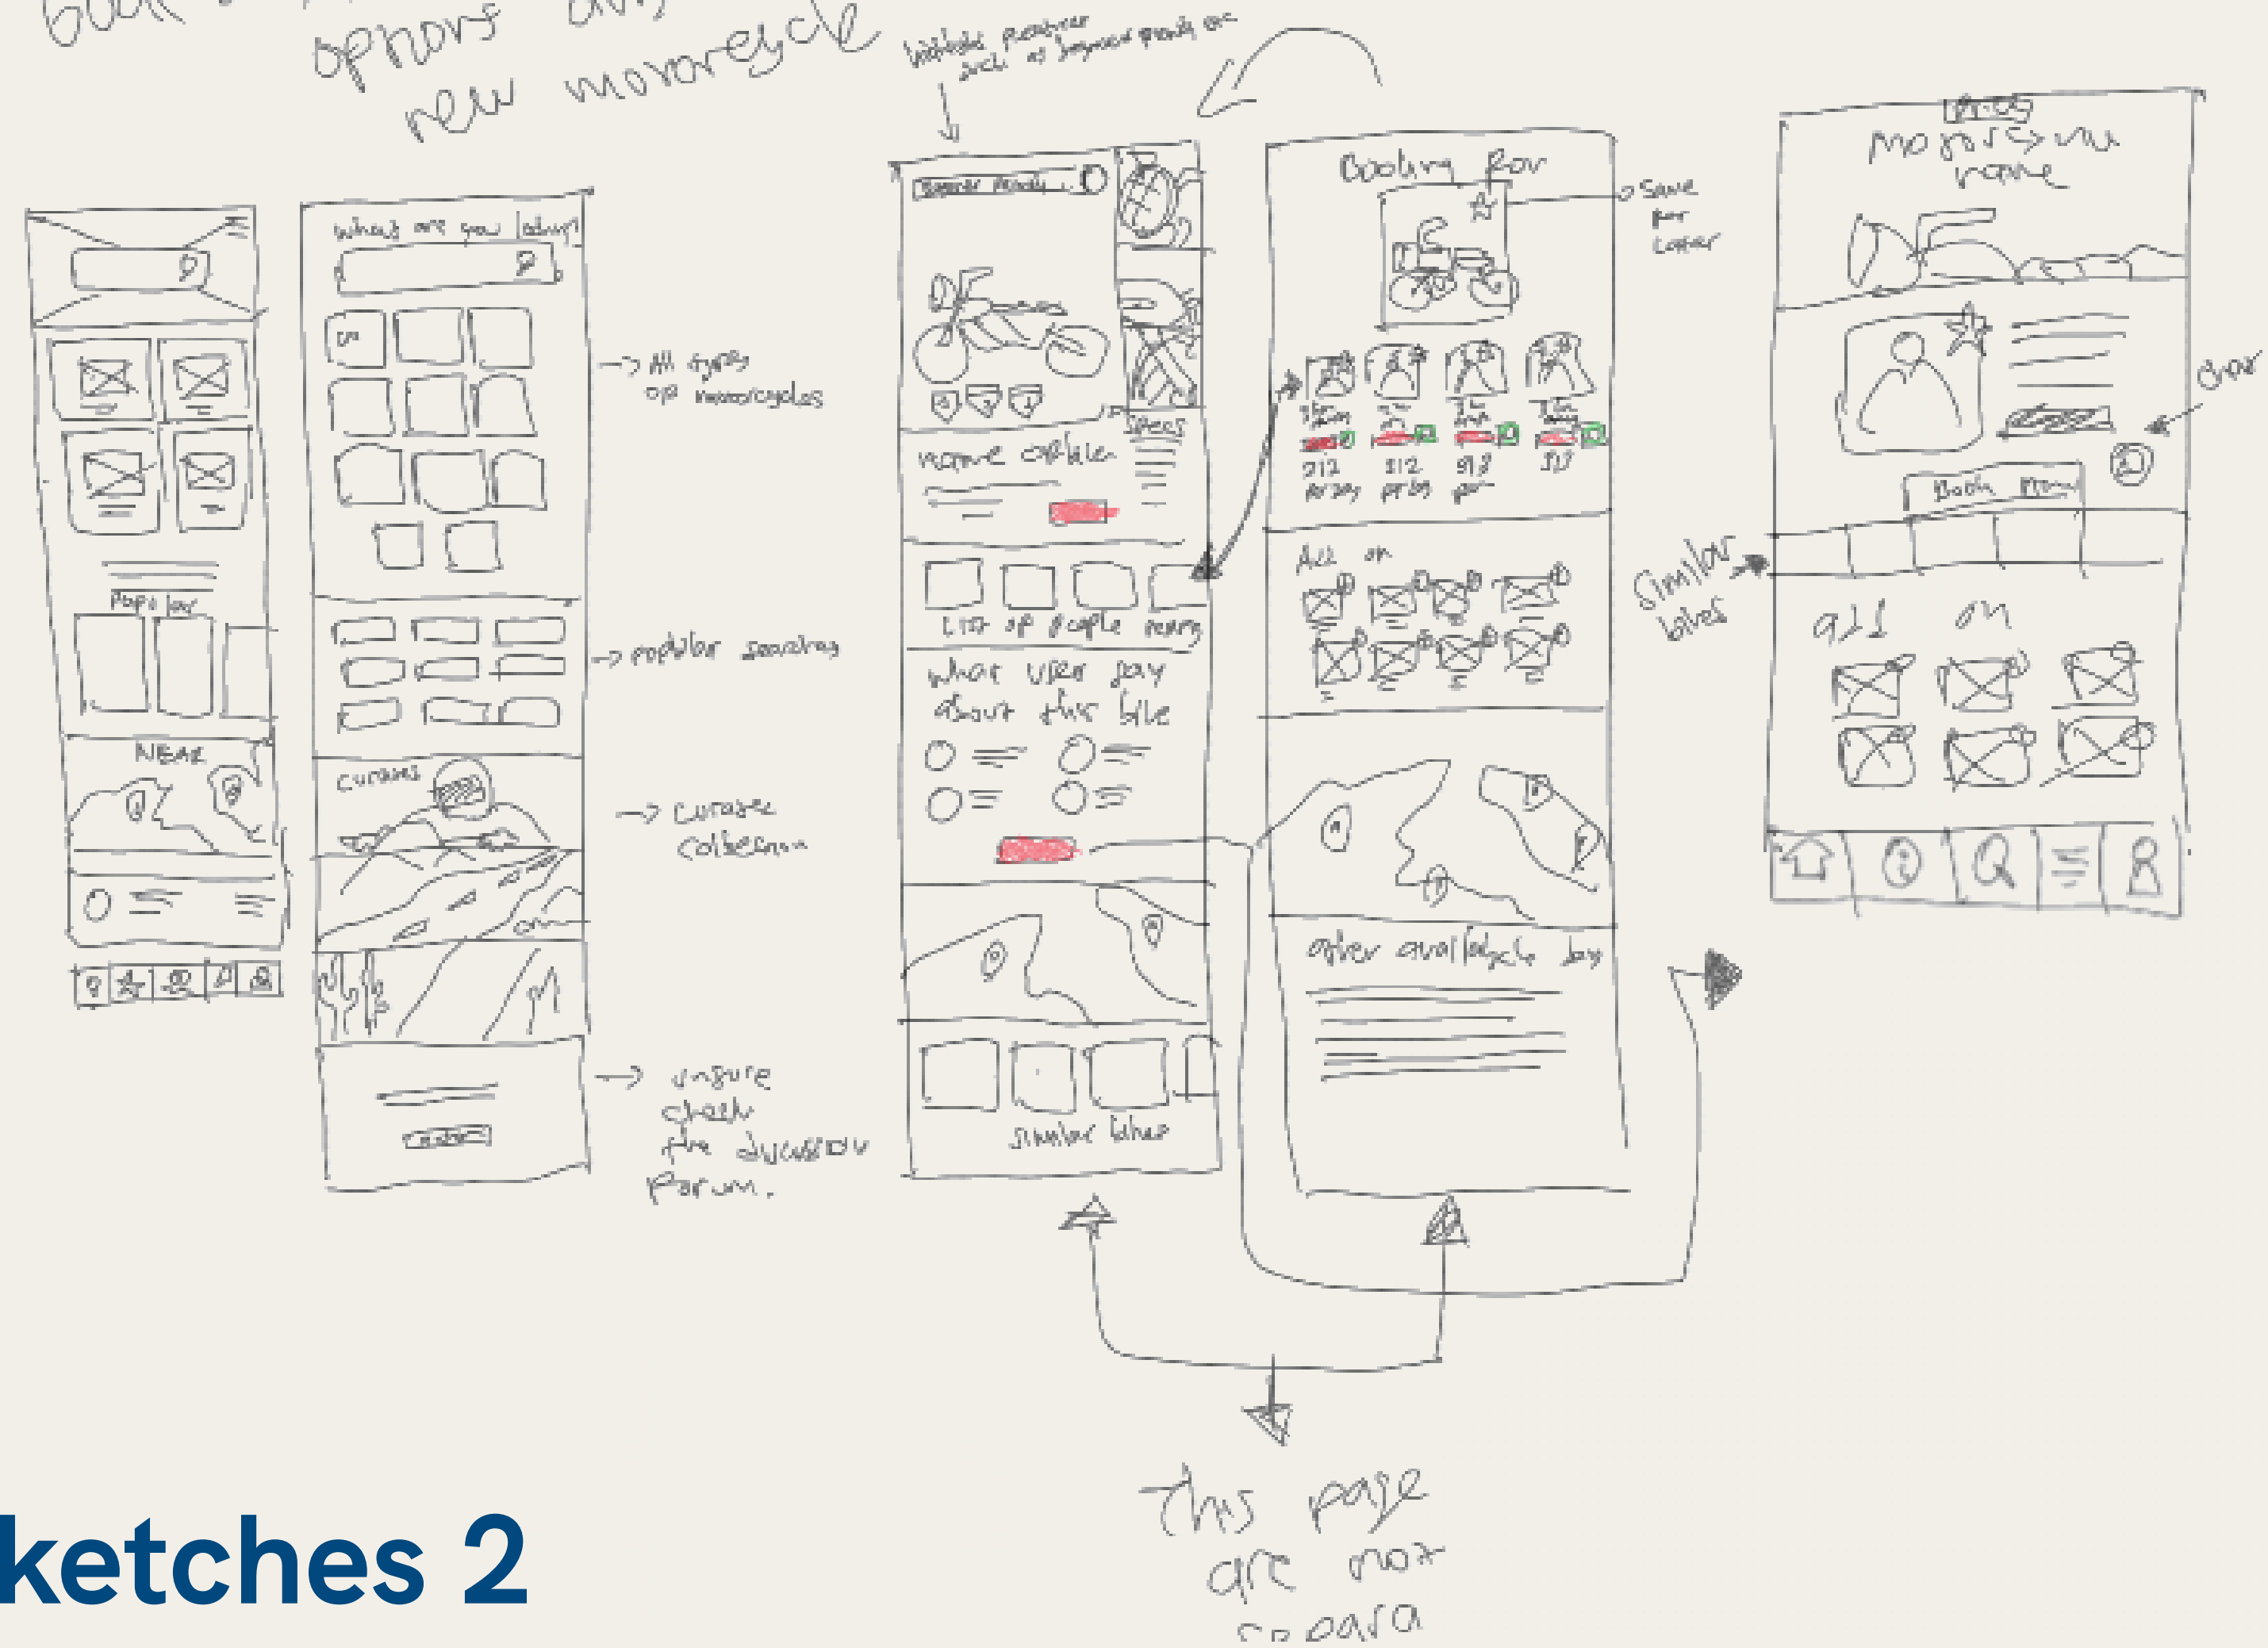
options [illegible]
new motorcycle

website features such as important points etc

Search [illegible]

Specs

name of bike

List of people renting

what user say about this bike

similar bikes

Booking for

save for later

All on

other available bikes

Similar bikes

motors name

Book Now

Chat

all on

what are you looking

All types of motorcycles

popular searches

curated collection

Curated

unsure check the discussion forum.

Popular

NEAR

this page are not separa

ketches 2